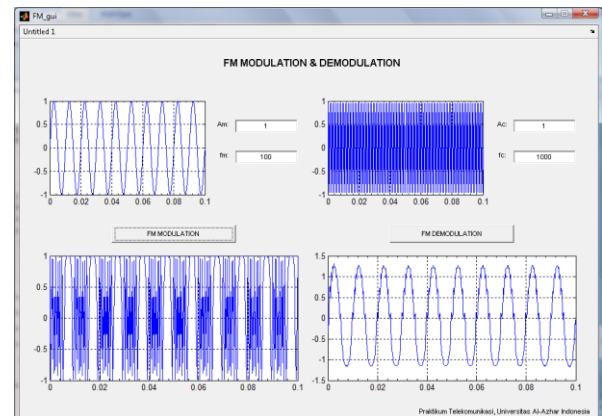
FM_gui
Untitled 1

FM MODULATION & DEMODULATION

1
0.5
0
-0.5
-1
0 0.02 0.04 0.06 0.08 0.1

Am: 1
fm: 100

1
0.5
0
-0.5
-1
0 0.02 0.04 0.06 0.08 0.1

Ac: 1
fc: 1000

FM MODULATION

FM DEMODULATION

1
0.5
0
-0.5
-1
0 0.02 0.04 0.06 0.08 0.1

1.5
1
0.5
0
-0.5
-1
-1.5
0 0.02 0.04 0.06 0.08 0.1

Praktikum Telekomunikasi, Universitas Al-Azhar Indonesia